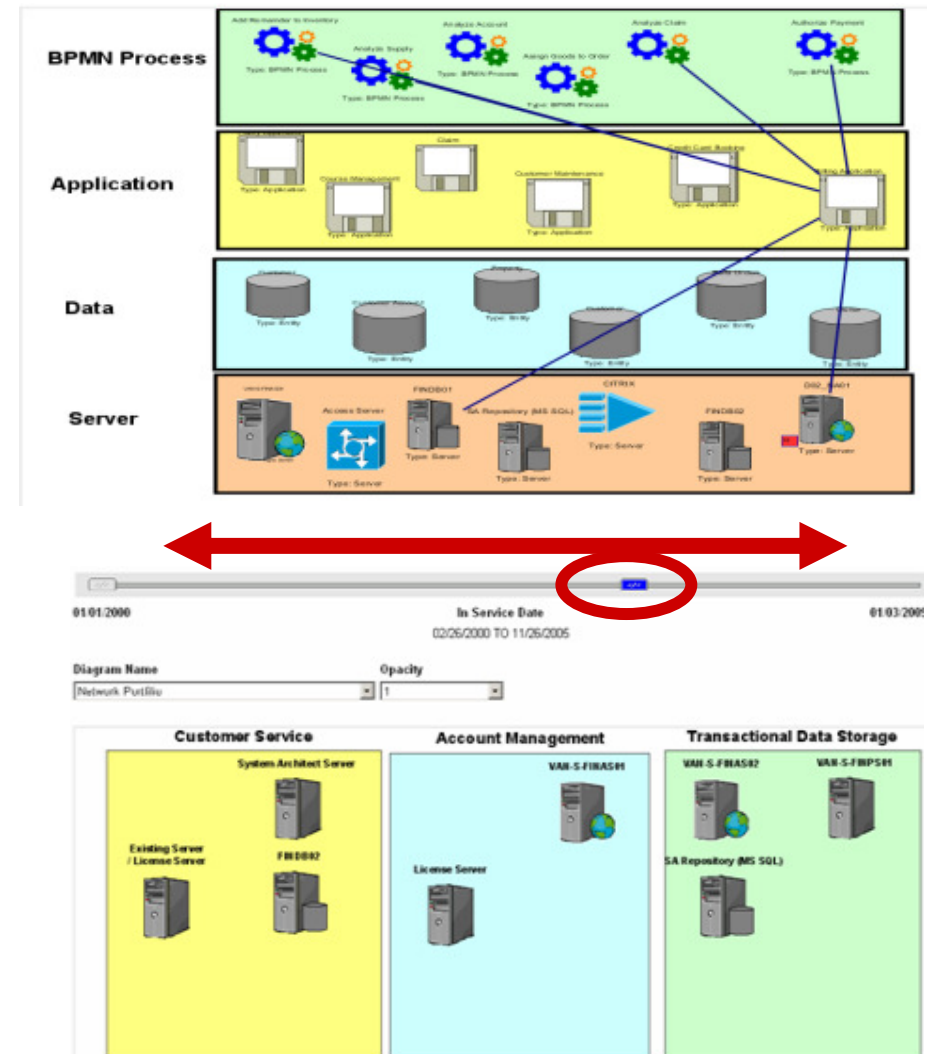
BPMN Process

Add Remainder to Inventory

Type: BPMN Process

Analyze Supply

Type: BPMN Process

Analyze Account

Type: BPMN Process

Assign Goods to Order

Type: BPMN Process

Analyze Claim

Authorize Payment

Type: BPMN Process

Application

Type: Application

Claim

Course Management

Type: Application

Customer Maintenance

Type: Application

Credit Card Booking

Type: Application

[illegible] Application

Type: Application

Data

Type: Entity

Type: Entity

Type: Entity

Type: Entity

Type: Entity

Type: Entity

Server

Access Server

Type: Server

FINDB01

Type: Server

SA Repository (MS SQL)

Type: Server

CITRIX

Type: Server

FINDB02

Type: Server

DB2_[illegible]A01

Type: Server

01/01/2000

In Service Date

02/26/2000 TO 11/26/2005

01/03/200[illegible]

Diagram Name

Network Portfolio

Opacity

1

Customer Service

System Architect Server

Existing Server / License Server

FINDB02

Account Management

VAN-S-FINAS01

License Server

Transactional Data Storage

VAN-S-FINAS02

VAN-S-FINPS01

SA Repository (MS SQL)